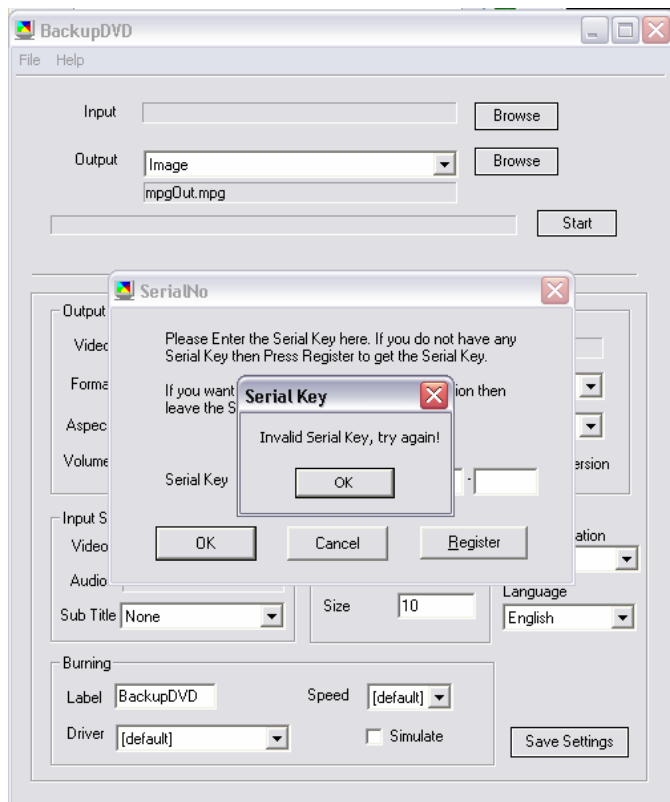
BackupDVD

File Help

Input Browse

Output Image Browse

mpgOut.mpg

Start

Output

Videc

Forma

Aspec

Volume

SerialNo

Please Enter the Serial Key here. If you do not have any Serial Key then Press Register to get the Serial Key.

If you want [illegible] ion then leave the S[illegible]

Serial Key

Serial Key

Invalid Serial Key, try again!

OK

ersion

OK Cancel Register

Input S

Video

Audio

Sub Title None

ation

Language

Size 10

English

Burning

Label BackupDVD

Speed [default]

Driver [default]

Simulate

Save Settings